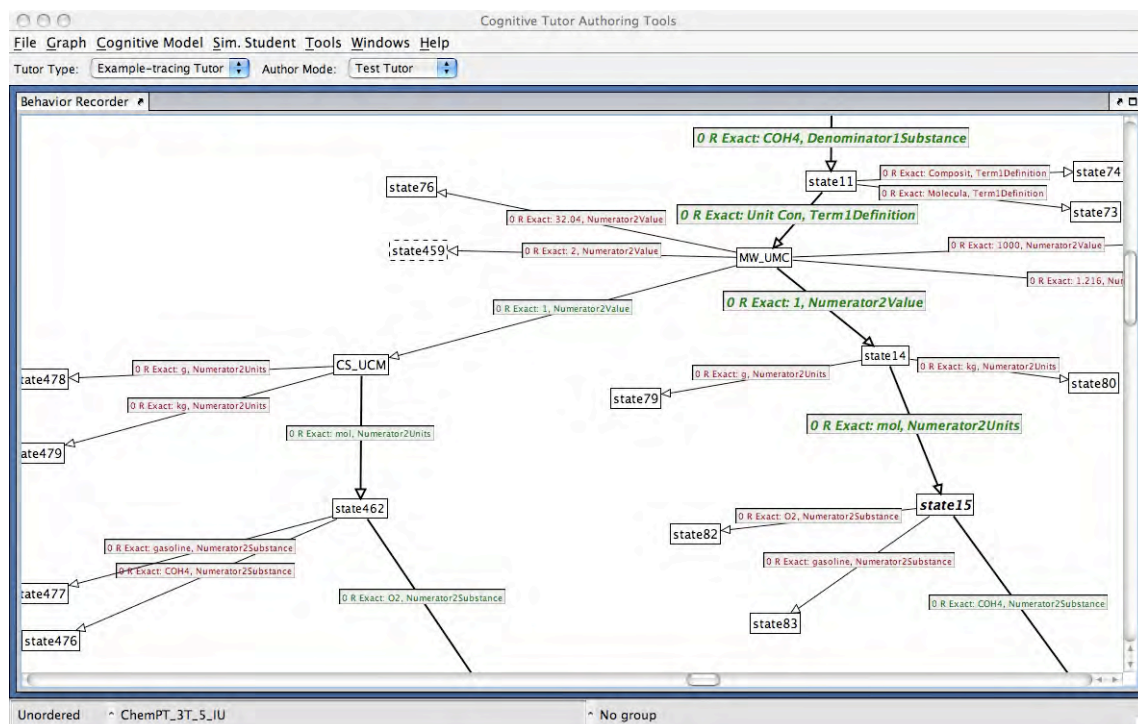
Cognitive Tutor Authoring Tools

File Graph Cognitive Model Sim. Student Tools Windows Help

Tutor Type: Example-tracing Tutor Author Mode: Test Tutor

Behavior Recorder

0 R Exact: COH4, Denominator1Substance

state11

0 R Exact: Composit, Term1Definition

state74

0 R Exact: Molecula, Term1Definition

state73

state76

0 R Exact: 32.04, Numerator2Value

0 R Exact: Unit Con, Term1Definition

state459

0 R Exact: 2, Numerator2Value

MW_UMC

0 R Exact: 1000, Numerator2Value

0 R Exact: 1.216, Nu

0 R Exact: 1, Numerator2Value

0 R Exact: 1, Numerator2Value

state14

0 R Exact: kg, Numerator2Units

state80

0 R Exact: g, Numerator2Units

state79

state478

0 R Exact: g, Numerator2Units

CS_UCM

0 R Exact: kg, Numerator2Units

ate479

0 R Exact: mol, Numerator2Units

0 R Exact: mol, Numerator2Units

state462

state15

0 R Exact: O2, Numerator2Substance

state82

0 R Exact: gasoline, Numerator2Substance

0 R Exact: COH4, Numerator2Substance

0 R Exact: gasoline, Numerator2Substance

ate477

0 R Exact: O2, Numerator2Substance

state83

0 R Exact: COH4, Numerator2Substance

state476

Unordered ChemPT_3T_5_IU No group